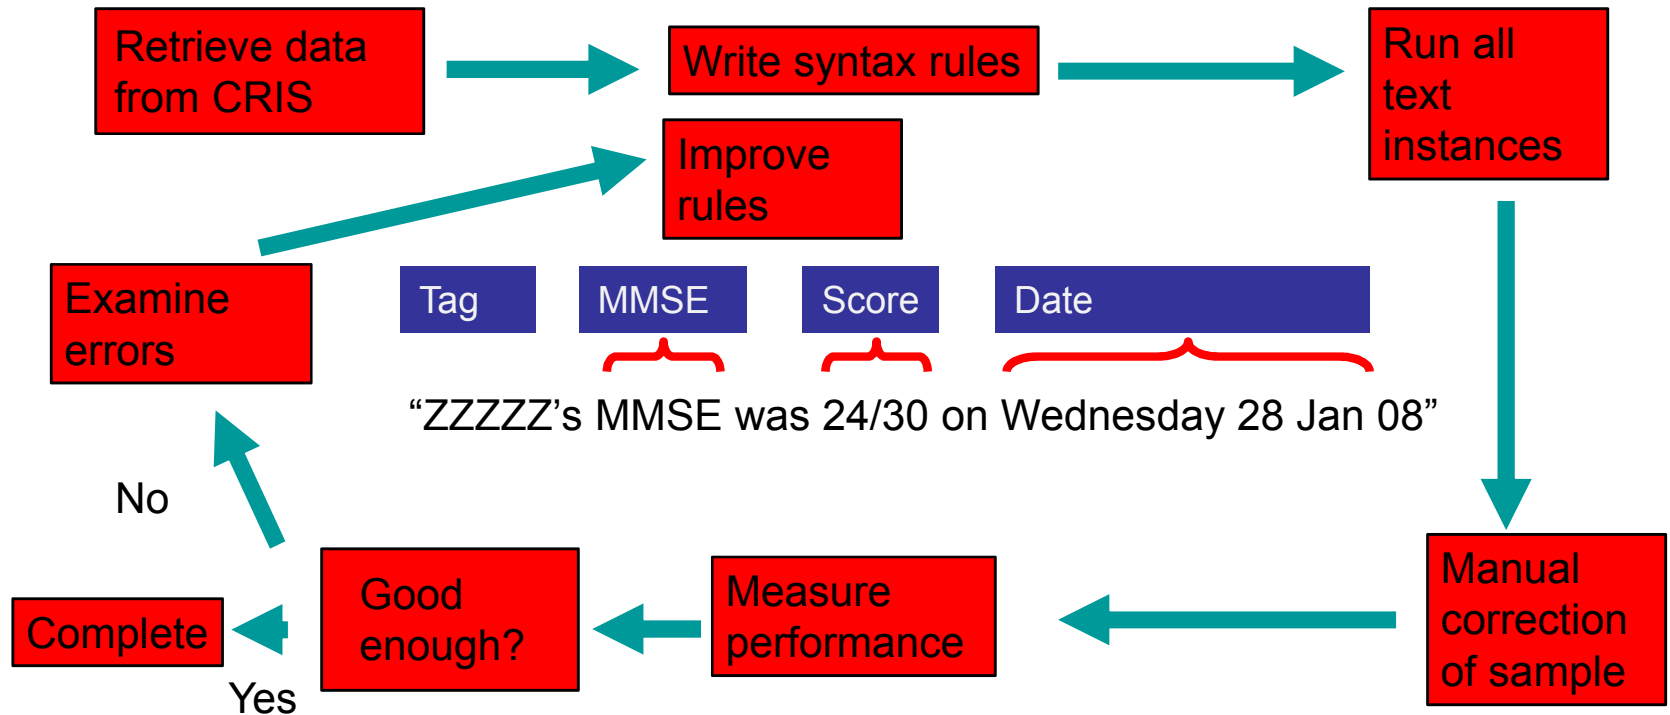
Retrieve data from CRIS

Write syntax rules

Run all text instances

Improve rules

Examine errors

Tag

MMSE

Score

Date

“ZZZZZ’s MMSE was 24/30 on Wednesday 28 Jan 08”

No

Manual correction of sample

Measure performance

Good enough?

Complete

Yes